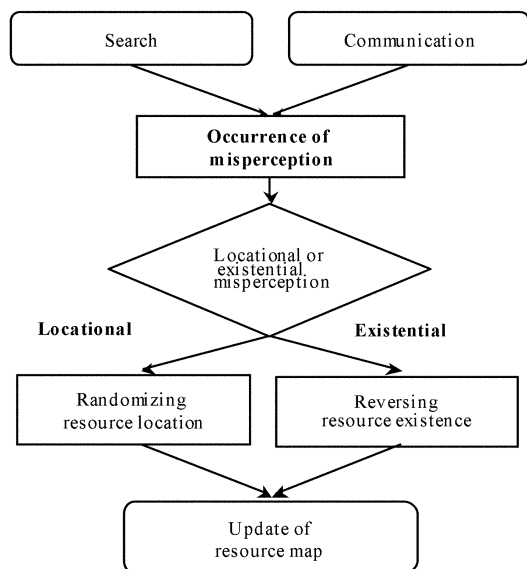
Search

Communication

Occurrence of misperception

Locational or existential misperception

Locational

Existential

Randomizing resource location

Reversing resource existence

Update of resource map